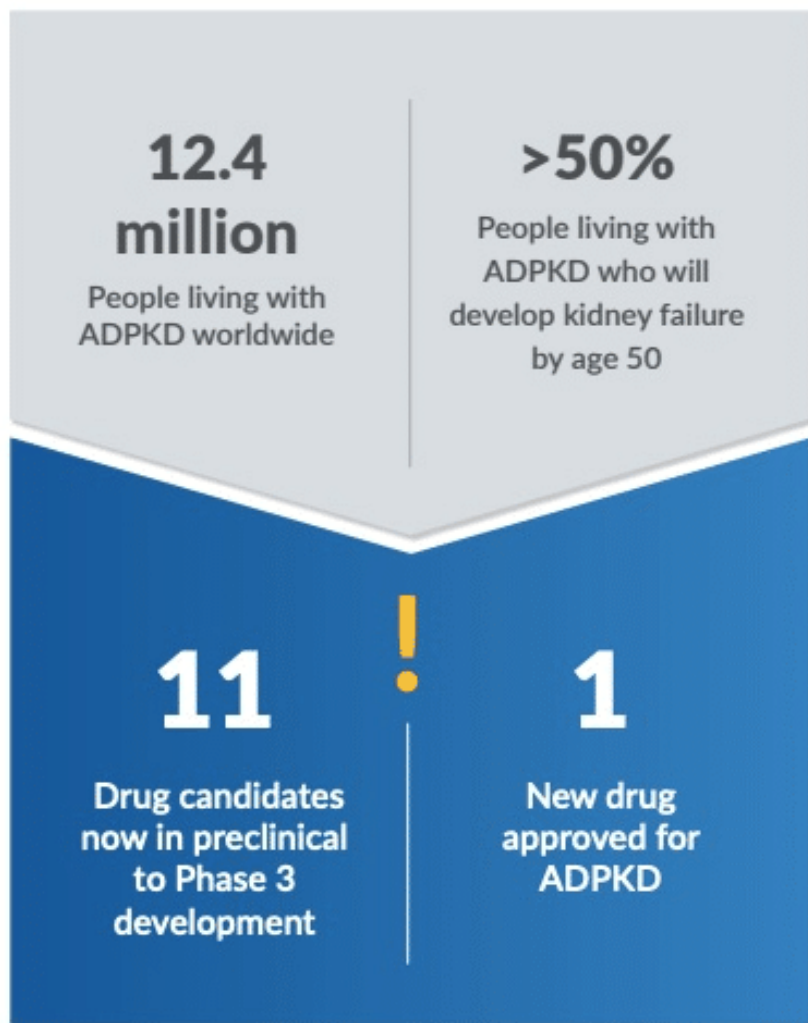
12.4 million

People living with ADPKD worldwide

>50%

People living with ADPKD who will develop kidney failure by age 50

!

11

Drug candidates now in preclinical to Phase 3 development

1

New drug approved for ADPKD